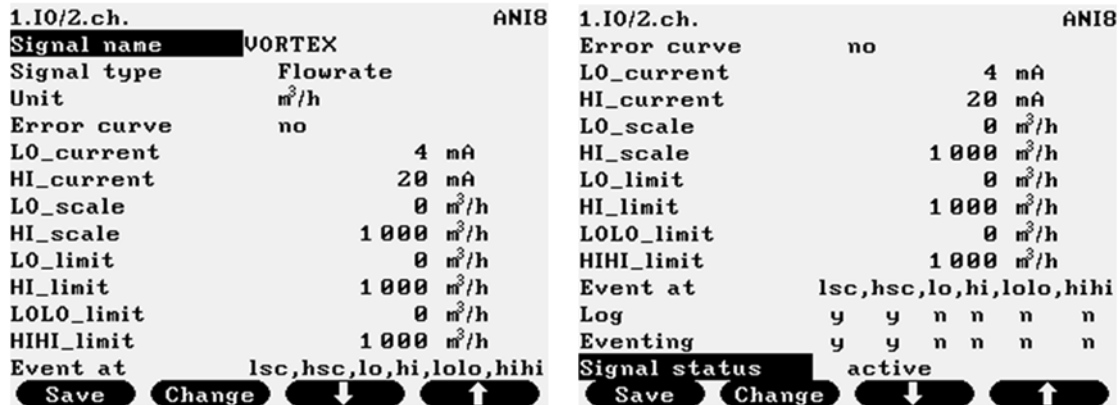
1.IO/2.ch. ANI8
Signal name VORTEX
Signal type Flowrate
Unit $m^3/h$
Error curve no
LO_current 4 mA
HI_current 20 mA
LO_scale 0 $m^3/h$
HI_scale 1 000 $m^3/h$
LO_limit 0 $m^3/h$
HI_limit 1 000 $m^3/h$
LOLO_limit 0 $m^3/h$
HIHI_limit 1 000 $m^3/h$
Event at lsc,hsc,lo,hi,lolo,hihi
Save Change

1.IO/2.ch. ANI8
Error curve no
LO_current 4 mA
HI_current 20 mA
LO_scale 0 $m^3/h$
HI_scale 1 000 $m^3/h$
LO_limit 0 $m^3/h$
HI_limit 1 000 $m^3/h$
LOLO_limit 0 $m^3/h$
HIHI_limit 1 000 $m^3/h$
Event at lsc,hsc,lo,hi,lolo,hihi
Log y y n n n n
Eventing y y n n n n
Signal status active
Save Change